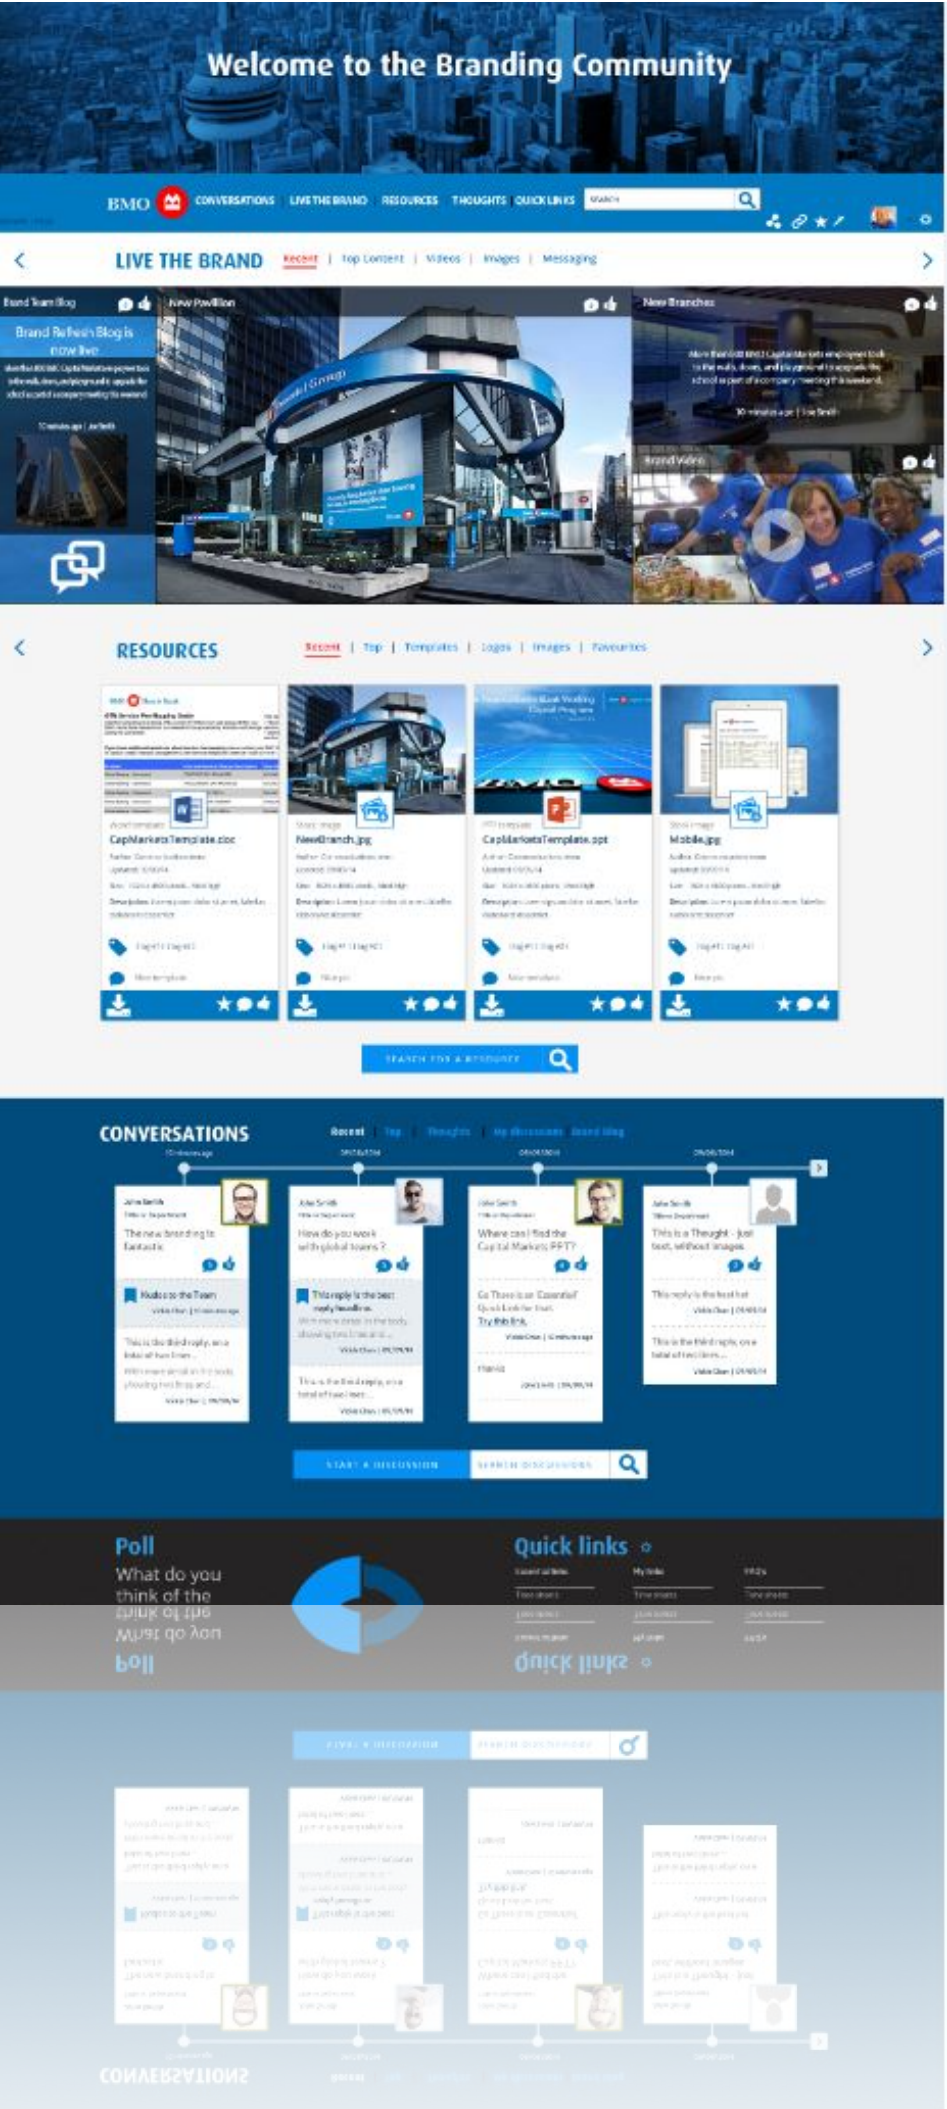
Welcome to the Branding Community

BMO CONVERSATIONS LIVE THE BRAND RESOURCES THOUGHTS QUICK LINKS SEARCH

LIVE THE BRAND Recent | Top Content | Videos | Images | Messaging

Brand Team Blog
Brand Refresh Blog is now live
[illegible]
New Pavillion
New Branches
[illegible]
Brand Video

RESOURCES Recent | Top | Templates | Logos | Images | Favourites

CapMarketsTemplate.doc
NewBranch.jpg
CapMarketsTemplate.ppt
Mobile.jpg

SEARCH FOR A RESOURCE

CONVERSATIONS Recent | Top | Thoughts | My discussions | Brand blog

John Smith
The new branding is fantastic
Kudos to the Team
This is the third reply, one total of two lines

John Smith
How do you work with global teams?
This reply is the best reply headline.

John Smith
Where can I find the Capital Markets PPT?
Go There is an 'Essential' Quick Link for that. Try this link.
Thanks

John Smith
This is a Thought - just text, without images
This reply is the best hat
This is the third reply, one total of two lines

START A DISCUSSION SEARCH DISCUSSIONS

Poll
What do you think of the

Quick links
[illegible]